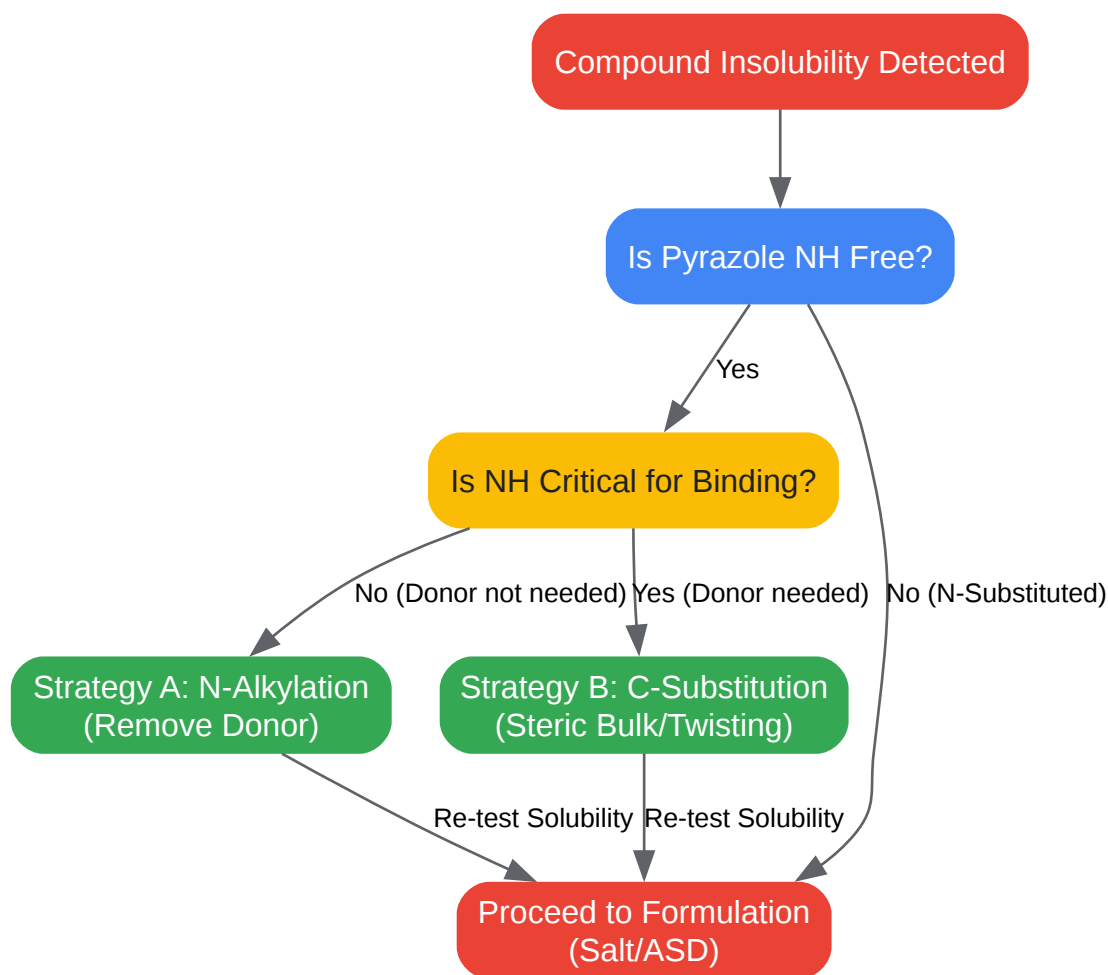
Compound Insolubility Detected

Is Pyrazole NH Free?

Yes

Is NH Critical for Binding?

No (Donor not needed)

Yes (Donor needed)

No (N-Substituted)

Strategy A: N-Alkylation (Remove Donor)

Strategy B: C-Substitution (Steric Bulk/Twisting)

Re-test Solubility

Re-test Solubility

Proceed to Formulation (Salt/ASD)